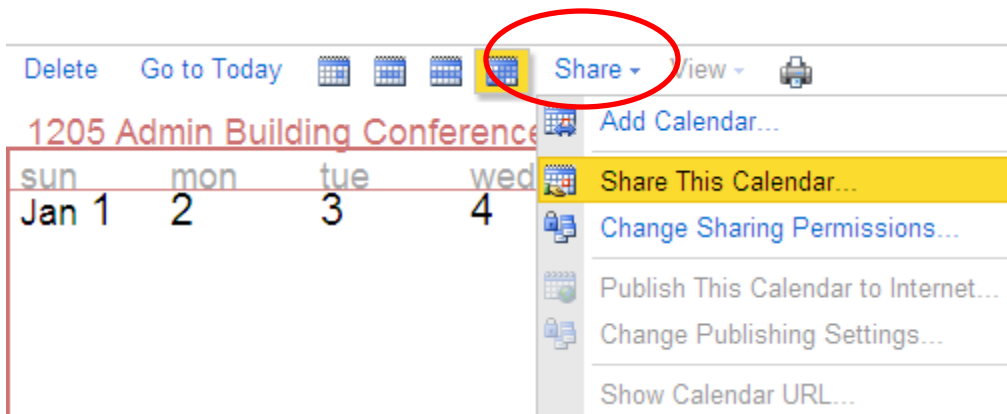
Delete Go to Today Share ▾ View ▾

1205 Admin Building Conference

sun mon tue wed
Jan 1 2 3 4

Add Calendar...
Share This Calendar...
Change Sharing Permissions...
Publish This Calendar to Internet...
Change Publishing Settings...
Show Calendar URL...